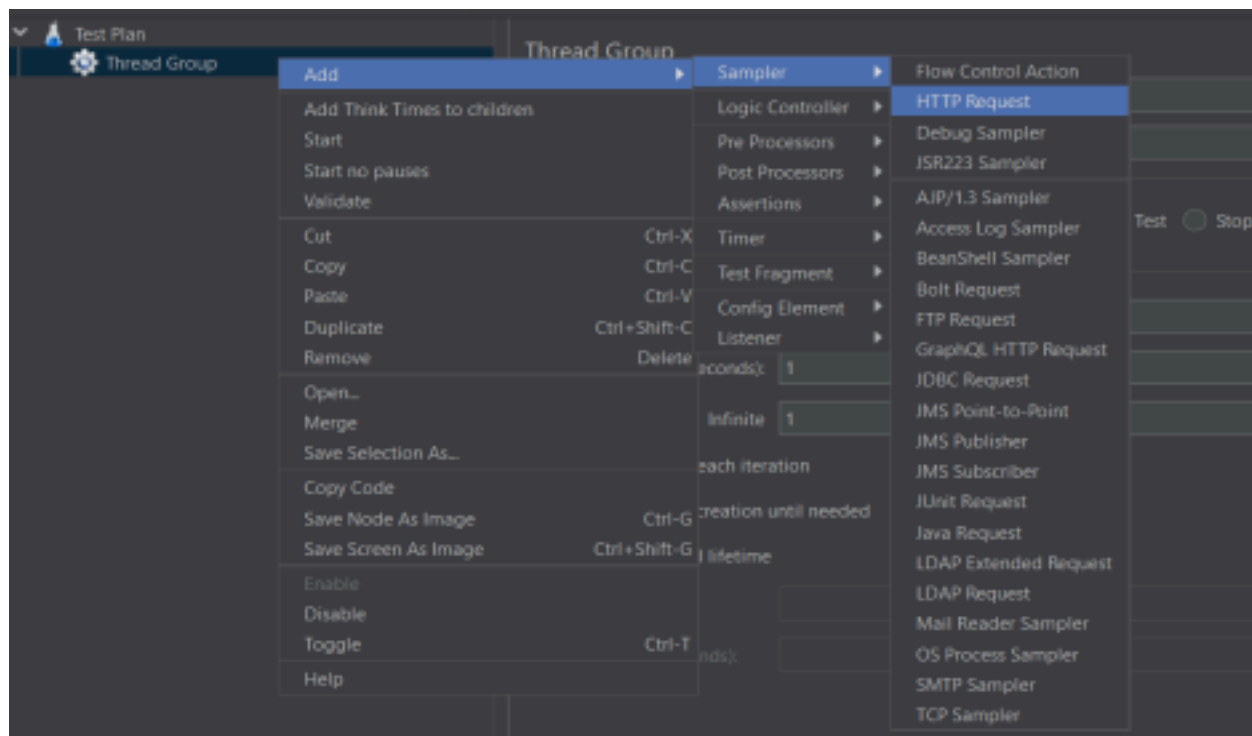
Test Plan
Thread Group

Thread Group

Add
Add Think Times to children
Start
Start no pauses
Validate
Cut Ctrl-X
Copy Ctrl-C
Paste Ctrl-V
Duplicate Ctrl+Shift-C
Remove Delete
Open...
Merge
Save Selection As...
Copy Code
Save Node As Image Ctrl-G
Save Screen As Image Ctrl+Shift-G
Enable
Disable
Toggle Ctrl-T
Help

Sampler
Logic Controller
Pre Processors
Post Processors
Assertions
Timer
Test Fragment
Config Element
Listener

Flow Control Action
HTTP Request
Debug Sampler
JSR223 Sampler
AJP/1.3 Sampler
Access Log Sampler
BeanShell Sampler
Bolt Request
FTP Request
GraphQL HTTP Request
JDBC Request
JMS Point-to-Point
JMS Publisher
JMS Subscriber
JUnit Request
Java Request
LDAP Extended Request
LDAP Request
Mail Reader Sampler
OS Process Sampler
SMTP Sampler
TCP Sampler

Test Stop
econds): 1
Infinite 1
each iteration
creation until needed
lifetime
nds):